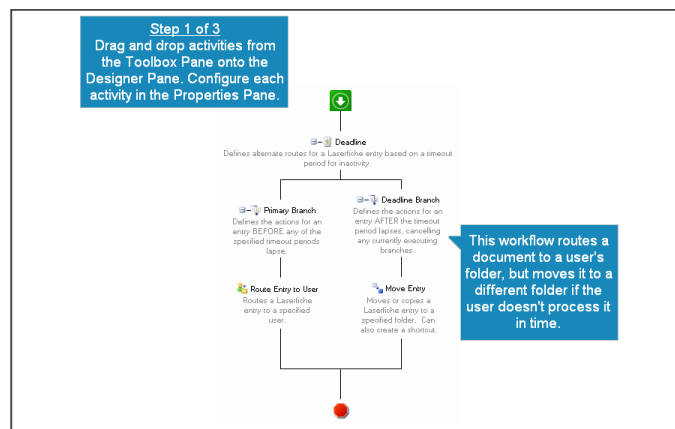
Step 1 of 3
Drag and drop activities from the Toolbox Pane onto the Designer Pane. Configure each activity in the Properties Pane.

Deadline
Defines alternate routes for a Laserfiche entry based on a timeout period for inactivity.

Primary Branch
Defines the actions for an entry BEFORE any of the specified timeout periods lapse.

Deadline Branch
Defines the actions for an entry AFTER the timeout period lapses, cancelling any currently executing branches.

This workflow routes a document to a user's folder, but moves it to a different folder if the user doesn't process it in time.

Route Entry to User
Routes a Laserfiche entry to a specified user.

Move Entry
Moves or copies a Laserfiche entry to a specified folder. Can also create a shortcut.